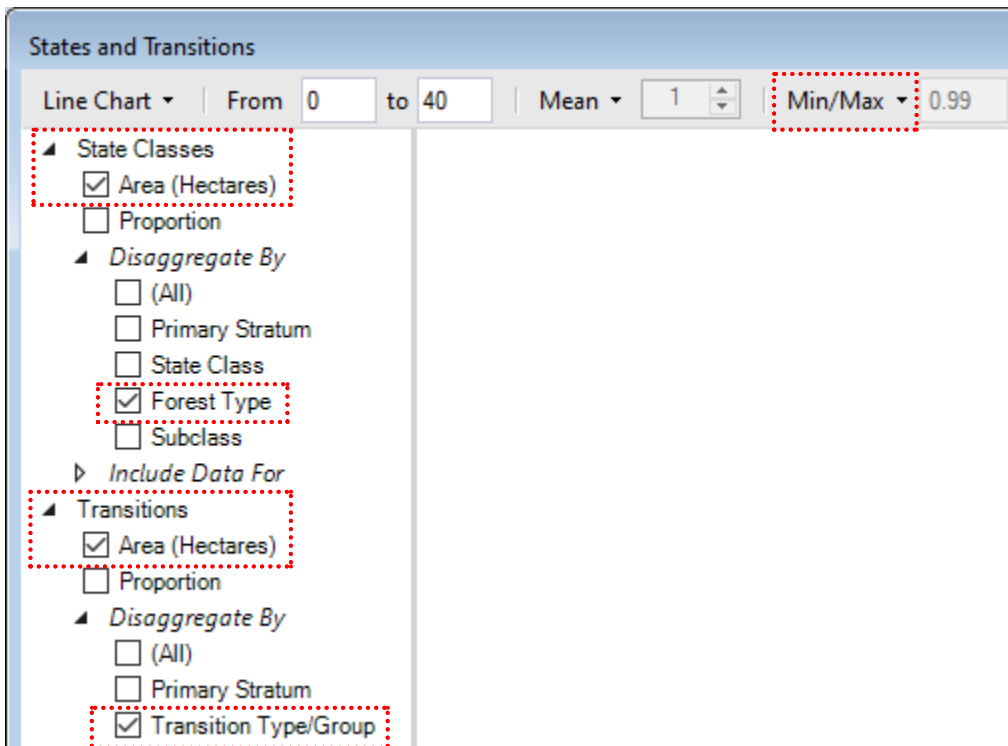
States and Transitions

Line Chart | From 0 to 40 | Mean 1 | Min/Max 0.99

State Classes
Area (Hectares)
Proportion
Disaggregate By
(All)
Primary Stratum
State Class
Forest Type
Subclass
Include Data For
Transitions
Area (Hectares)
Proportion
Disaggregate By
(All)
Primary Stratum
Transition Type/Group